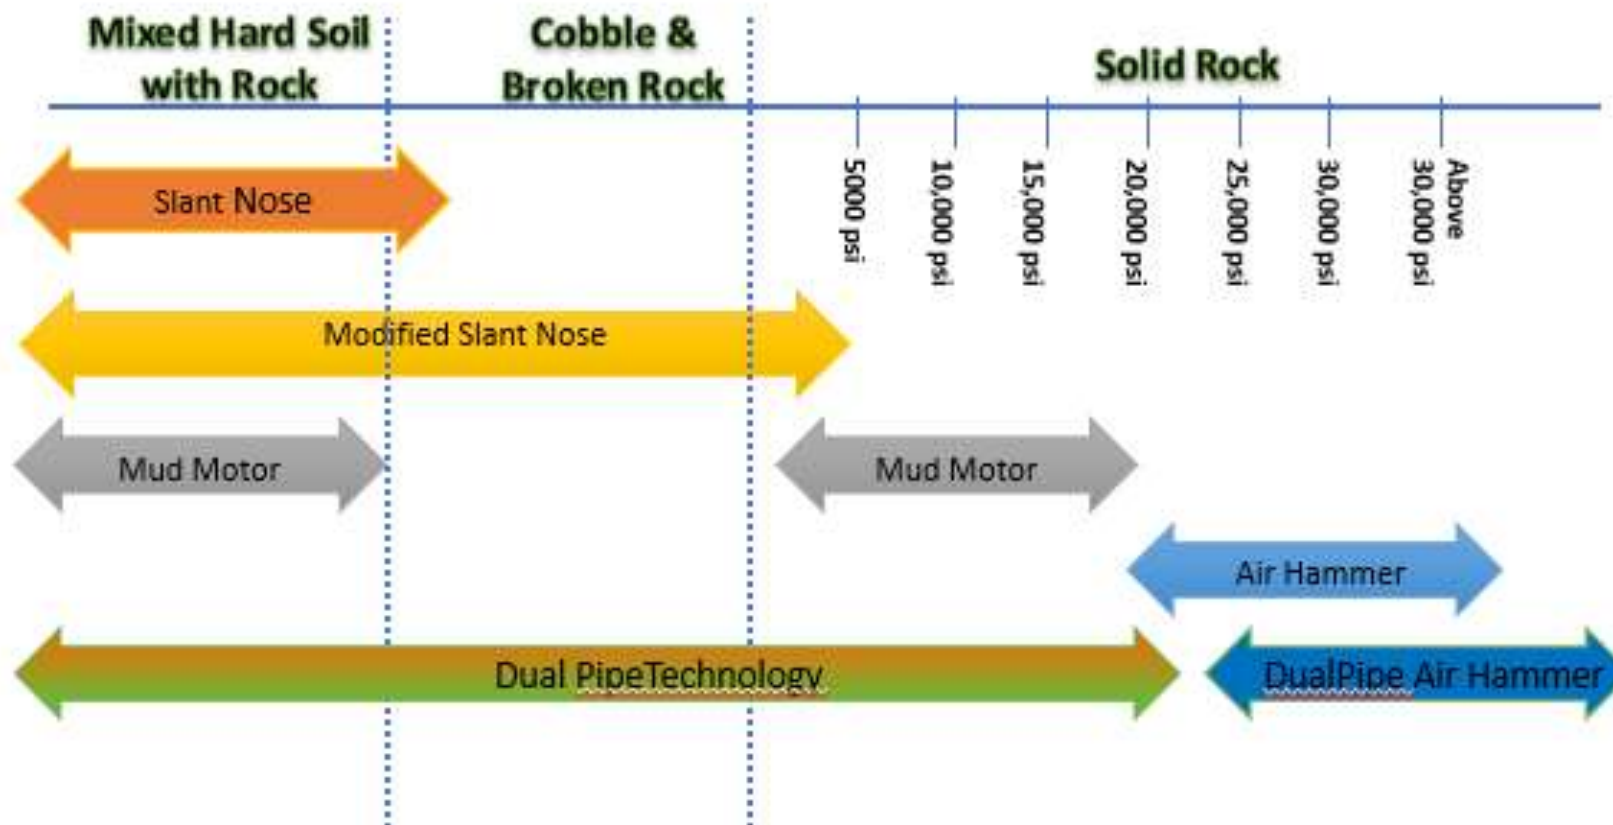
Mixed Hard Soil with Rock

Cobble & Broken Rock

Solid Rock

5000 psi

10,000 psi

15,000 psi

20,000 psi

25,000 psi

30,000 psi

Above 30,000 psi

Slant Nose

Modified Slant Nose

Mud Motor

Mud Motor

Air Hammer

Dual PipeTechnology

DualPipe Air Hammer